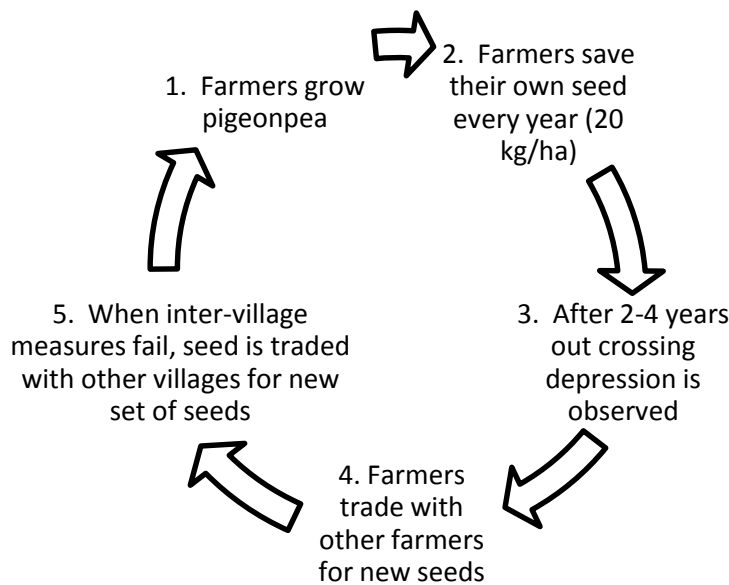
1. Farmers grow pigeonpea

2. Farmers save their own seed every year (20 kg/ha)

3. After 2-4 years out crossing depression is observed

4. Farmers trade with other farmers for new seeds

5. When inter-village measures fail, seed is traded with other villages for new set of seeds